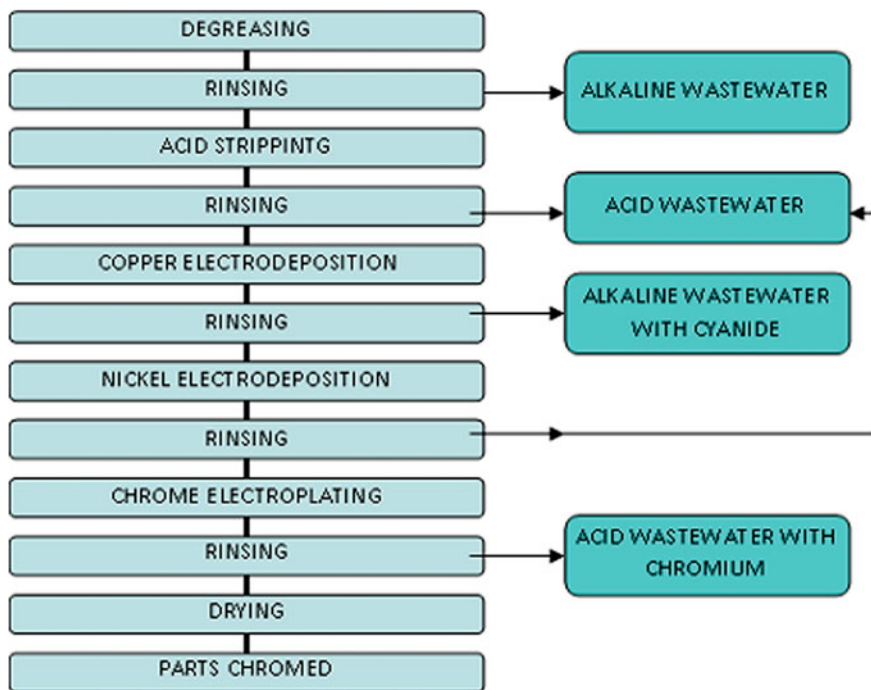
DEGREASING

RINSING

ALKALINE WASTEWATER

ACID STRIPPINTG

RINSING

ACID WASTEWATER

COPPER ELECTRODEPOSITION

RINSING

ALKALINE WASTEWATER WITH CYANIDE

NICKEL ELECTRODEPOSITION

RINSING

CHROME ELECTROPLATING

RINSING

ACID WASTEWATER WITH CHROMIUM

DRYING

PARTS CHROMED